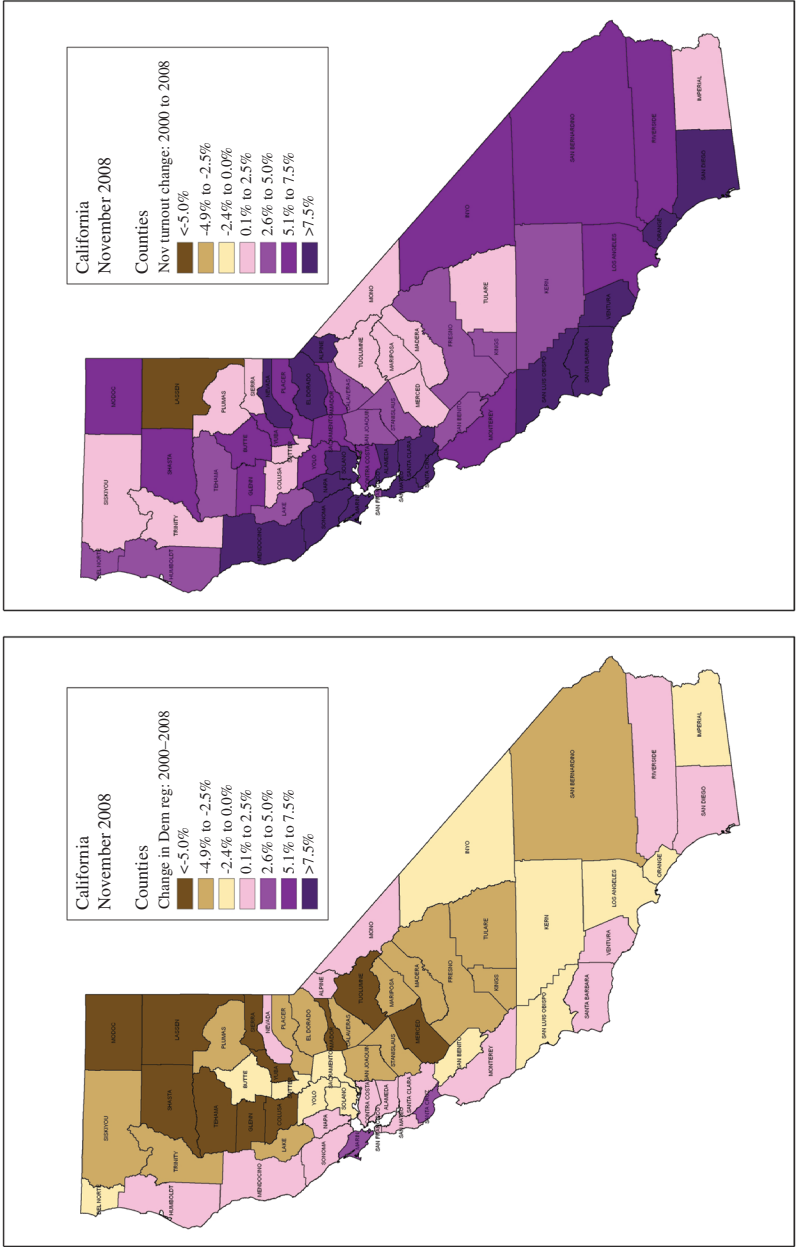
California
November 2008

Counties
Nov turnout change: 2000 to 2008
<-5.0%
-4.9% to -2.5%
-2.4% to 0.0%
0.1% to 2.5%
2.6% to 5.0%
5.1% to 7.5%
>7.5%

MODOC
LASSEN
SISKIYOU
SHASTA
TRINITY
TEHAMA
PLUMAS
SIERRA
BUTTE
GLENN
DEL NORTE
HUMBOLDT
MENDOCINO
LAKE
COLUSA
SUTTER
YUBA
NEVADA
PLACER
EL DORADO
YOLO
NAPA
SONOMA
SOLANO
MARIN
SACRAMENTO
AMADOR
ALPINE
CALAVERAS
SAN JOAQUIN
CONTRA COSTA
ALAMEDA
SAN FRANCISCO
SAN MATEO
SANTA CLARA
SANTA CRUZ
STANISLAUS
TUOLUMNE
MONO
MARIPOSA
MADERA
MERCED
SAN BENITO
MONTEREY
FRESNO
KINGS
TULARE
INYO
KERN
SAN LUIS OBISPO
SANTA BARBARA
VENTURA
LOS ANGELES
SAN BERNARDINO
ORANGE
RIVERSIDE
SAN DIEGO
IMPERIAL

California
November 2008

Counties
Change in Dem reg: 2000–2008
<-5.0%
-4.9% to -2.5%
-2.4% to 0.0%
0.1% to 2.5%
2.6% to 5.0%
5.1% to 7.5%
>7.5%

MODOC
LASSEN
SISKIYOU
SHASTA
TRINITY
TEHAMA
PLUMAS
SIERRA
BUTTE
GLENN
DEL NORTE
HUMBOLDT
MENDOCINO
LAKE
COLUSA
SUTTER
YUBA
NEVADA
PLACER
EL DORADO
YOLO
NAPA
SONOMA
SOLANO
MARIN
SACRAMENTO
AMADOR
ALPINE
CALAVERAS
SAN JOAQUIN
CONTRA COSTA
ALAMEDA
SAN FRANCISCO
SAN MATEO
SANTA CLARA
SANTA CRUZ
STANISLAUS
TUOLUMNE
MONO
MARIPOSA
MADERA
MERCED
SAN BENITO
MONTEREY
FRESNO
KINGS
TULARE
INYO
KERN
SAN LUIS OBISPO
SANTA BARBARA
VENTURA
LOS ANGELES
SAN BERNARDINO
ORANGE
RIVERSIDE
SAN DIEGO
IMPERIAL